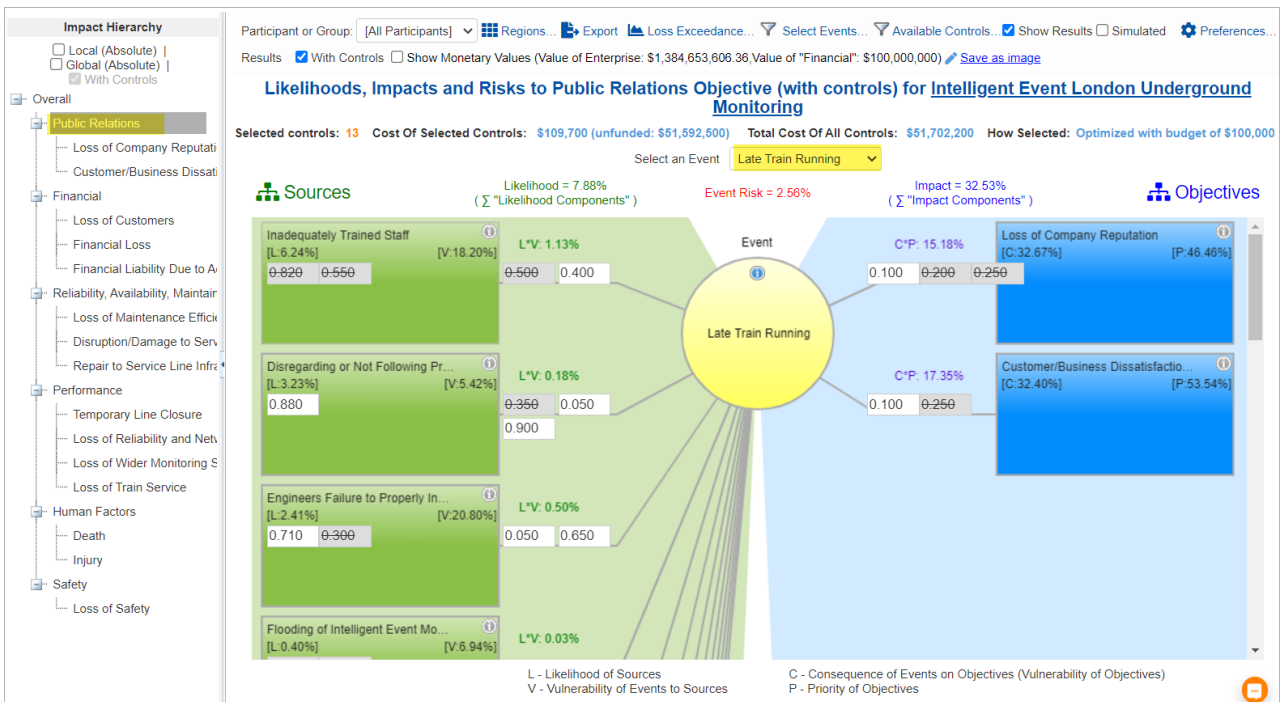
Impact Hierarchy

Local (Absolute) |
Global (Absolute) |
With Controls

Overall
Public Relations
Loss of Company Reputati
Customer/Business Dissati
Financial
Loss of Customers
Financial Loss
Financial Liability Due to A
Reliability, Availability, Maintair
Loss of Maintenance Effici
Disruption/Damage to Serv
Repair to Service Line Infra
Performance
Temporary Line Closure
Loss of Reliability and Netv
Loss of Wider Monitoring S
Loss of Train Service
Human Factors
Death
Injury
Safety
Loss of Safety

Participant or Group: [All Participants] Regions... Export Loss Exceedance... Select Events... Available Controls... Show Results Simulated Preferences...

Results With Controls Show Monetary Values (Value of Enterprise: $1,384,653,606.36,Value of "Financial": $100,000,000) Save as image

Likelihoods, Impacts and Risks to Public Relations Objective (with controls) for Intelligent Event London Underground Monitoring

Selected controls: 13 Cost Of Selected Controls: $109,700 (unfunded: $51,592,500) Total Cost Of All Controls: $51,702,200 How Selected: Optimized with budget of $100,000

Select an Event Late Train Running

Sources
Likelihood = 7.88%
( ∑ "Likelihood Components" )
Event Risk = 2.56%
Impact = 32.53%
( ∑ "Impact Components" )
Objectives

Inadequately Trained Staff
[L:6.24%] [V:18.20%]
0.820 0.550
L*V: 1.13%
0.500 0.400

Disregarding or Not Following Pr...
[L:3.23%] [V:5.42%]
0.880
L*V: 0.18%
0.350 0.050
0.900

Engineers Failure to Properly In...
[L:2.41%] [V:20.80%]
0.710 0.300
L*V: 0.50%
0.050 0.650

Flooding of Intelligent Event Mo...
[L:0.40%] [V:6.94%]
L*V: 0.03%

Event
Late Train Running

C*P: 15.18%
0.100 0.200 0.250
Loss of Company Reputation
[C:32.67%] [P:46.46%]

C*P: 17.35%
0.100 0.250
Customer/Business Dissatisfactio...
[C:32.40%] [P:53.54%]

L - Likelihood of Sources
V - Vulnerability of Events to Sources
C - Consequence of Events on Objectives (Vulnerability of Objectives)
P - Priority of Objectives